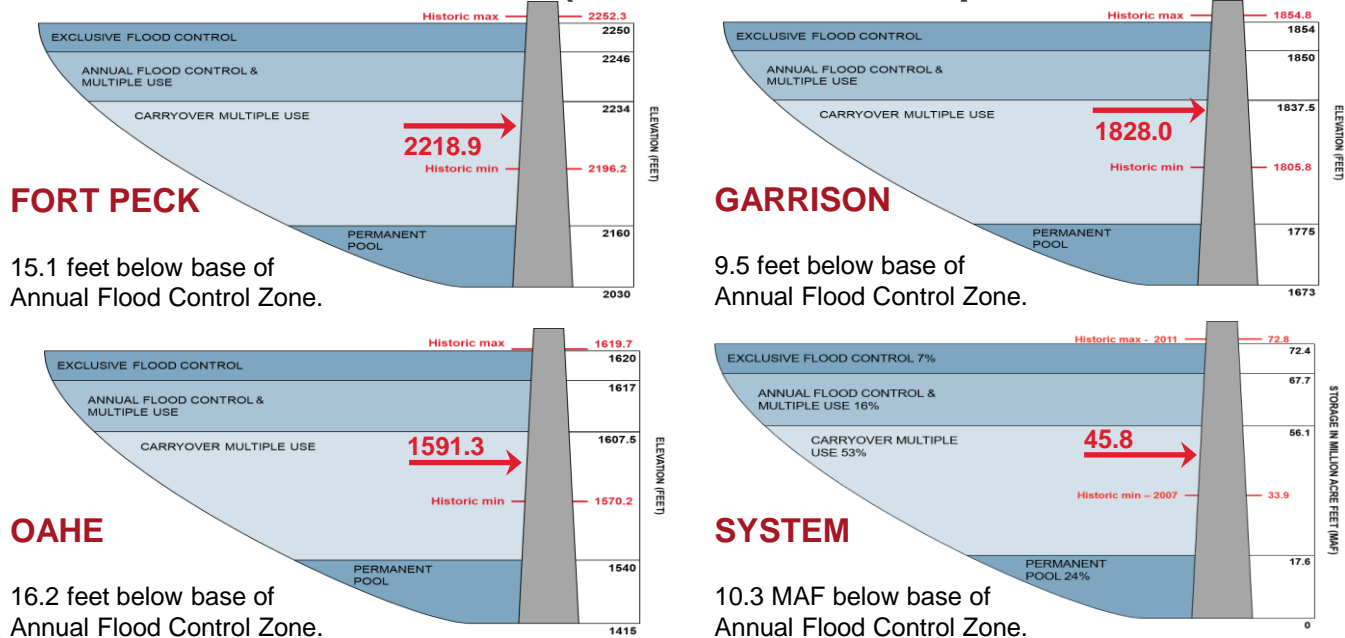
Historic max 2252.3
EXCLUSIVE FLOOD CONTROL 2250
ANNUAL FLOOD CONTROL & MULTIPLE USE 2246
CARRYOVER MULTIPLE USE 2234
2218.9
Historic min 2196.2
ELEVATION (FEET)
FORT PECK
PERMANENT POOL 2160
15.1 feet below base of Annual Flood Control Zone.
2030

Historic max 1854.8
EXCLUSIVE FLOOD CONTROL 1854
ANNUAL FLOOD CONTROL & MULTIPLE USE 1850
CARRYOVER MULTIPLE USE 1837.5
1828.0
Historic min 1805.8
ELEVATION (FEET)
GARRISON
PERMANENT POOL 1775
9.5 feet below base of Annual Flood Control Zone.
1673

Historic max 1619.7
EXCLUSIVE FLOOD CONTROL 1620
ANNUAL FLOOD CONTROL & MULTIPLE USE 1617
CARRYOVER MULTIPLE USE 1607.5
1591.3
Historic min 1570.2
ELEVATION (FEET)
OAHE
PERMANENT POOL 1540
16.2 feet below base of Annual Flood Control Zone.
1415

Historic max - 2011 72.8
EXCLUSIVE FLOOD CONTROL 7% 72.4
ANNUAL FLOOD CONTROL & MULTIPLE USE 16% 67.7
CARRYOVER MULTIPLE USE 53% 56.1
45.8
Historic min – 2007 33.9
STORAGE IN MILLION ACRE FEET (MAF)
SYSTEM
PERMANENT POOL 24% 17.6
10.3 MAF below base of Annual Flood Control Zone.
0